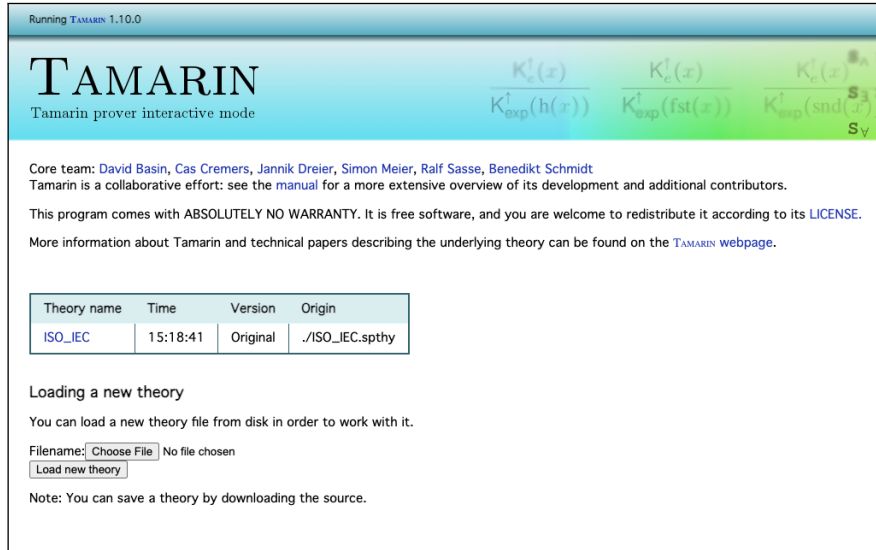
Running Tamarin 1.10.0

Tamarin

Tamarin prover interactive mode

$\frac{K_e^\uparrow(x)}{K_{exp}^\uparrow(h(x))}$ $\frac{K_e^\uparrow(x)}{K_{exp}^\uparrow(fst(x))}$ $\frac{K_e^\uparrow(x)}{K_{exp}^\uparrow(snd(x))}$

Core team: David Basin, Cas Cremers, Jannik Dreier, Simon Meier, Ralf Sasse, Benedikt Schmidt
Tamarin is a collaborative effort: see the manual for a more extensive overview of its development and additional contributors.

This program comes with ABSOLUTELY NO WARRANTY. It is free software, and you are welcome to redistribute it according to its LICENSE.

More information about Tamarin and technical papers describing the underlying theory can be found on the Tamarin webpage.

| Theory name | Time | Version | Origin |
|---|---|---|---|
| ISO_IEC | 15:18:41 | Original | ./ISO_IEC.spthy |

Loading a new theory

You can load a new theory file from disk in order to work with it.

Filename: Choose File No file chosen
Load new theory

Note: You can save a theory by downloading the source.